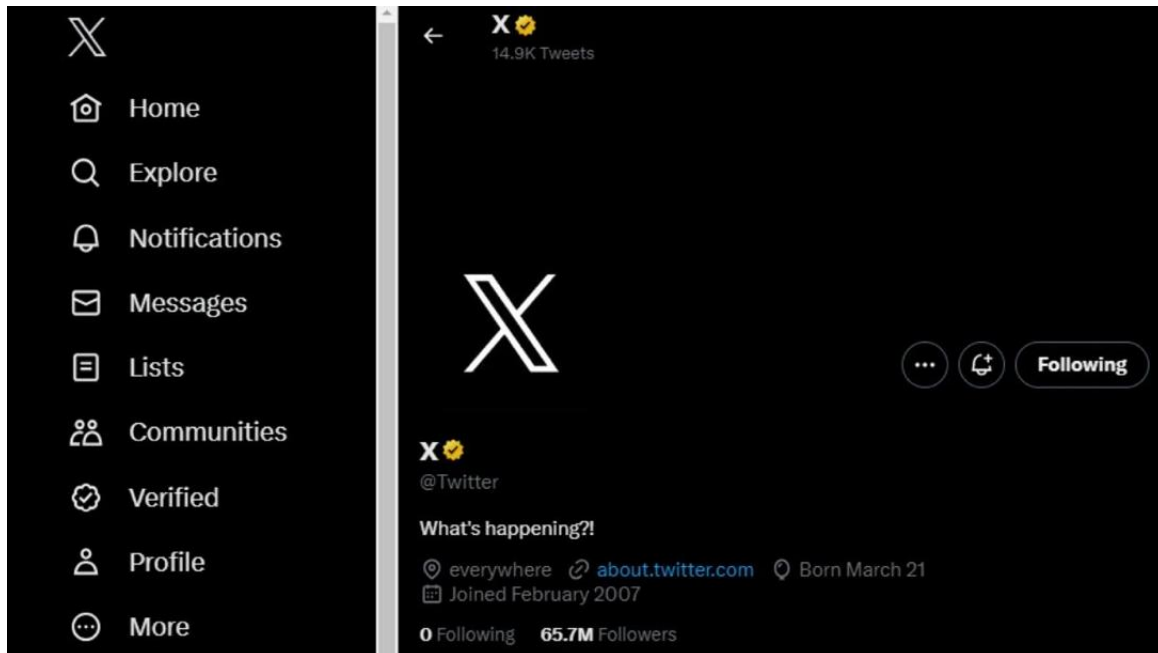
Home
Explore
Notifications
Messages
Lists
Communities
Verified
Profile
More

X
14.9K Tweets

Following

X
@Twitter

What's happening?!

everywhere about.twitter.com Born March 21
Joined February 2007

0 Following 65.7M Followers